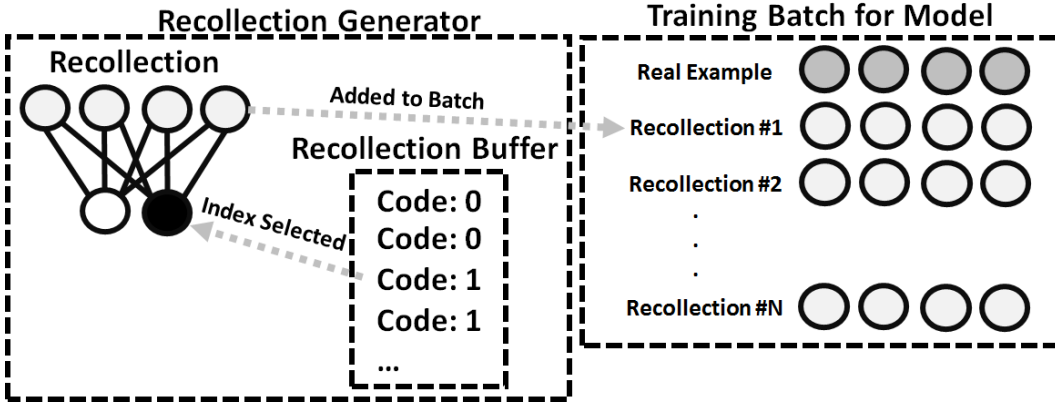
Recollection Generator

Recollection

Added to Batch

Recollection Buffer

Index Selected

Code: 0
Code: 0
Code: 1
Code: 1
...

Training Batch for Model

Real Example
Recollection #1
Recollection #2
.
.
.
Recollection #N